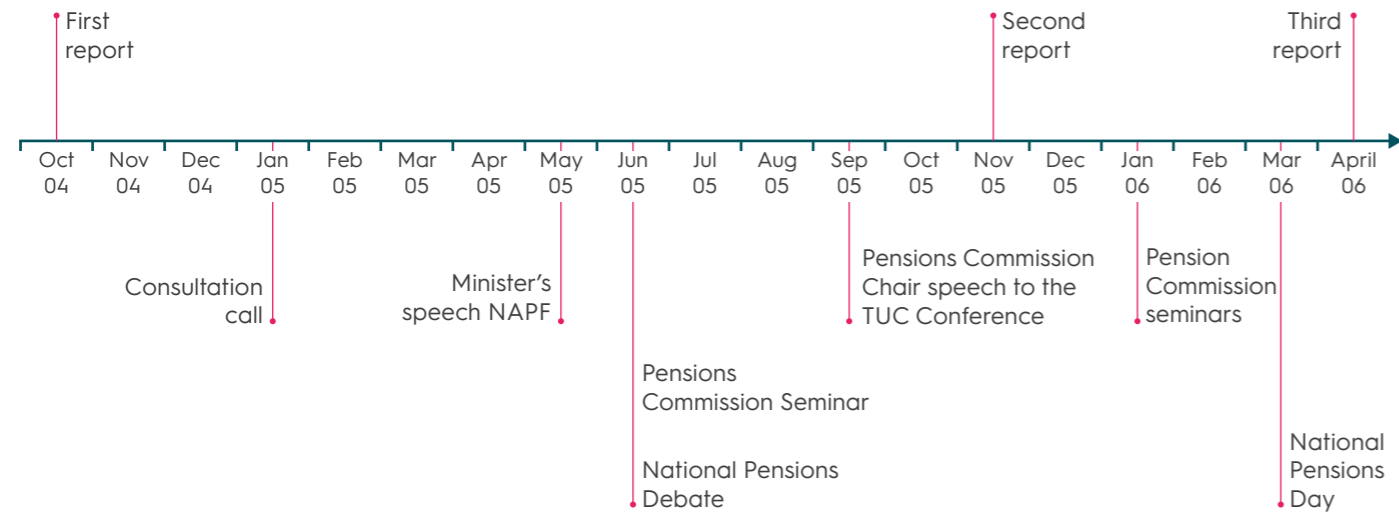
First report

Second report

Third report

Oct 04
Nov 04
Dec 04
Jan 05
Feb 05
Mar 05
Apr 05
May 05
Jun 05
Jul 05
Aug 05
Sep 05
Oct 05
Nov 05
Dec 05
Jan 06
Feb 06
Mar 06
April 06

Consultation call

Minister's speech NAPF

Pensions Commission Seminar

National Pensions Debate

Pensions Commission Chair speech to the TUC Conference

Pension Commission seminars

National Pensions Day